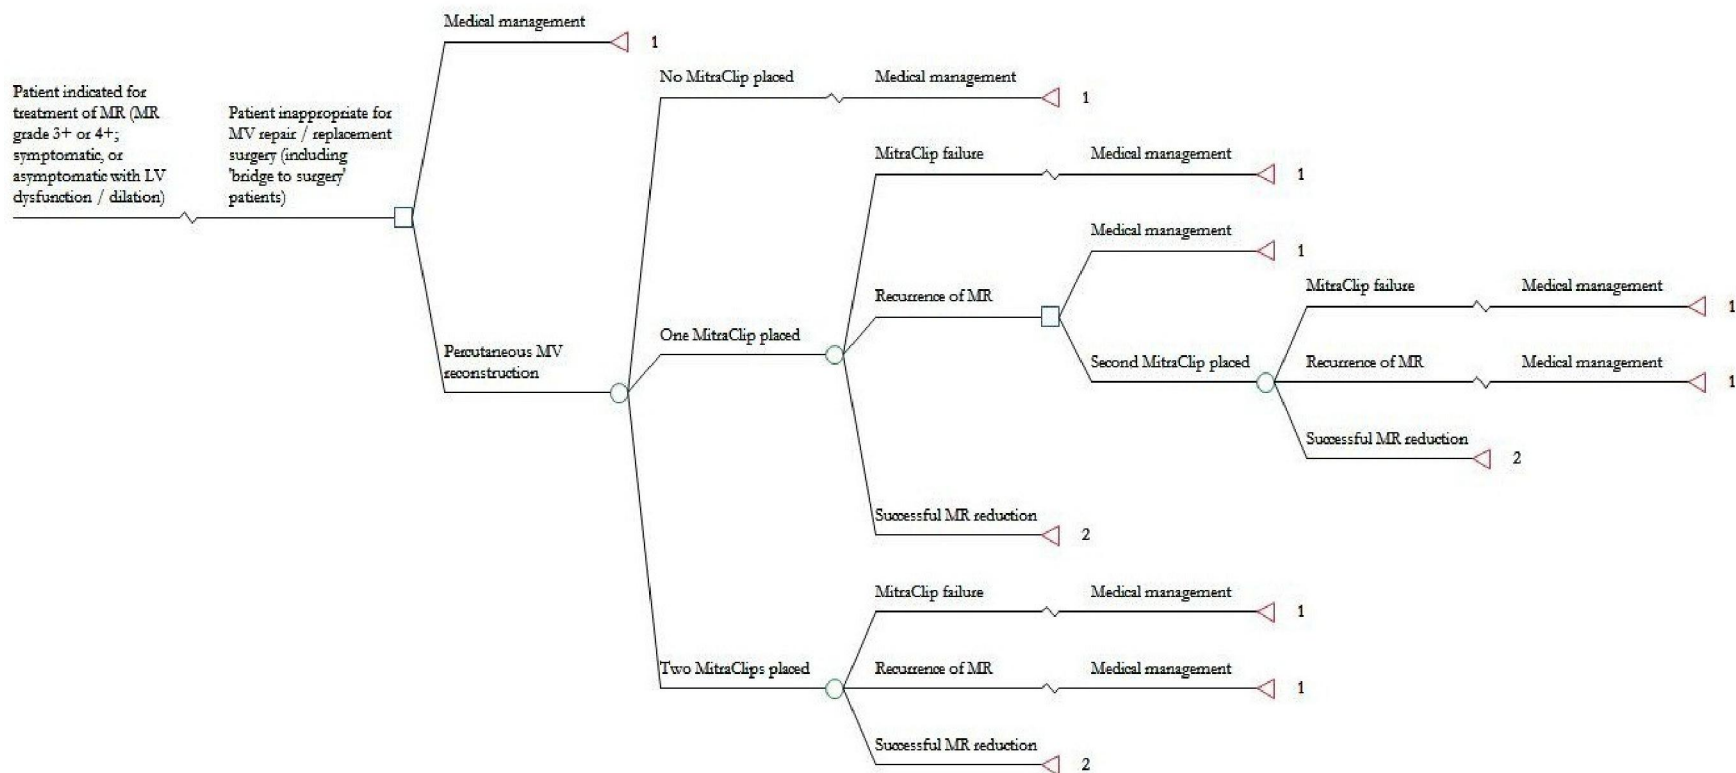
Patient indicated for treatment of MR (MR grade 3+ or 4+; symptomatic, or asymptomatic with LV dysfunction / dilation)

Patient inappropriate for MV repair / replacement surgery (including 'bridge to surgery' patients)

Medical management

1

Percutaneous MV reconstruction

No MitraClip placed

Medical management

1

MitraClip failure

Medical management

1

Medical management

1

Recurrence of MR

MitraClip failure

Medical management

1

One MitraClip placed

Second MitraClip placed

Recurrence of MR

Medical management

1

Successful MR reduction

2

Successful MR reduction

2

MitraClip failure

Medical management

1

Two MitraClips placed

Recurrence of MR

Medical management

1

Successful MR reduction

2